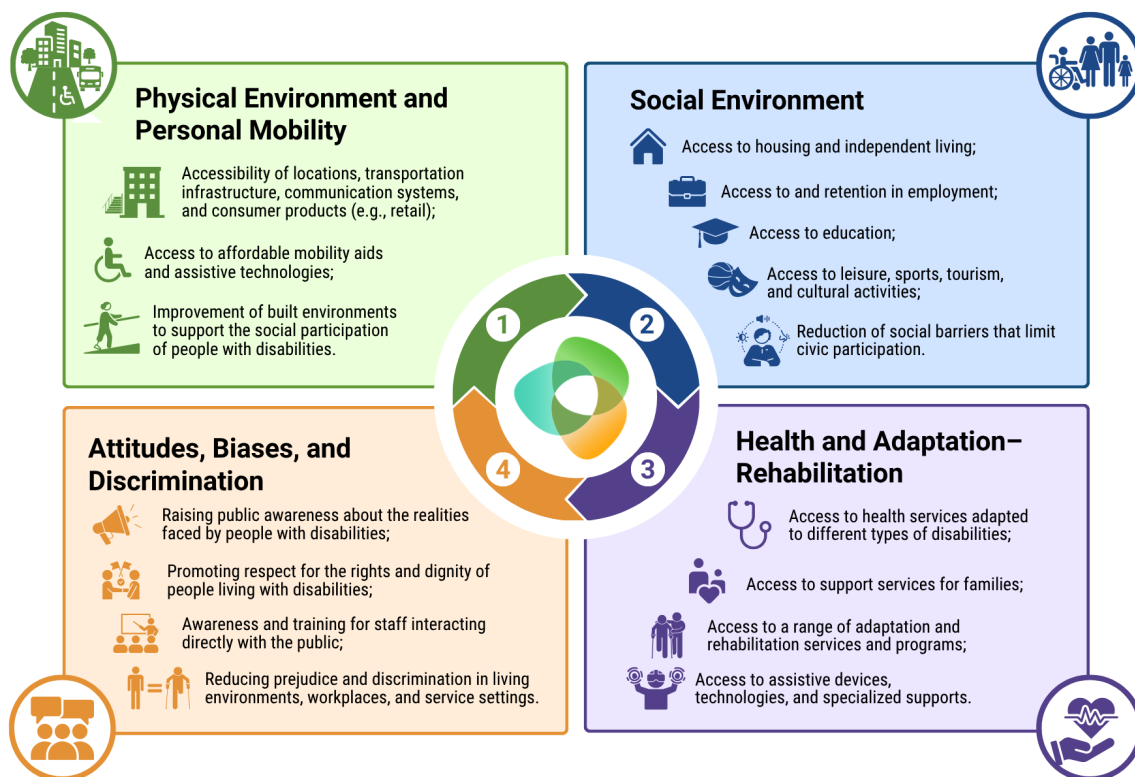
Physical Environment and Personal Mobility

Accessibility of locations, transportation infrastructure, communication systems, and consumer products (e.g., retail);

Access to affordable mobility aids and assistive technologies;

Improvement of built environments to support the social participation of people with disabilities.

Social Environment

Access to housing and independent living;

Access to and retention in employment;

Access to education;

Access to leisure, sports, tourism, and cultural activities;

Reduction of social barriers that limit civic participation.

1

2

3

4

Attitudes, Biases, and Discrimination

Raising public awareness about the realities faced by people with disabilities;

Promoting respect for the rights and dignity of people living with disabilities;

Awareness and training for staff interacting directly with the public;

Reducing prejudice and discrimination in living environments, workplaces, and service settings.

Health and Adaptation–Rehabilitation

Access to health services adapted to different types of disabilities;

Access to support services for families;

Access to a range of adaptation and rehabilitation services and programs;

Access to assistive devices, technologies, and specialized supports.